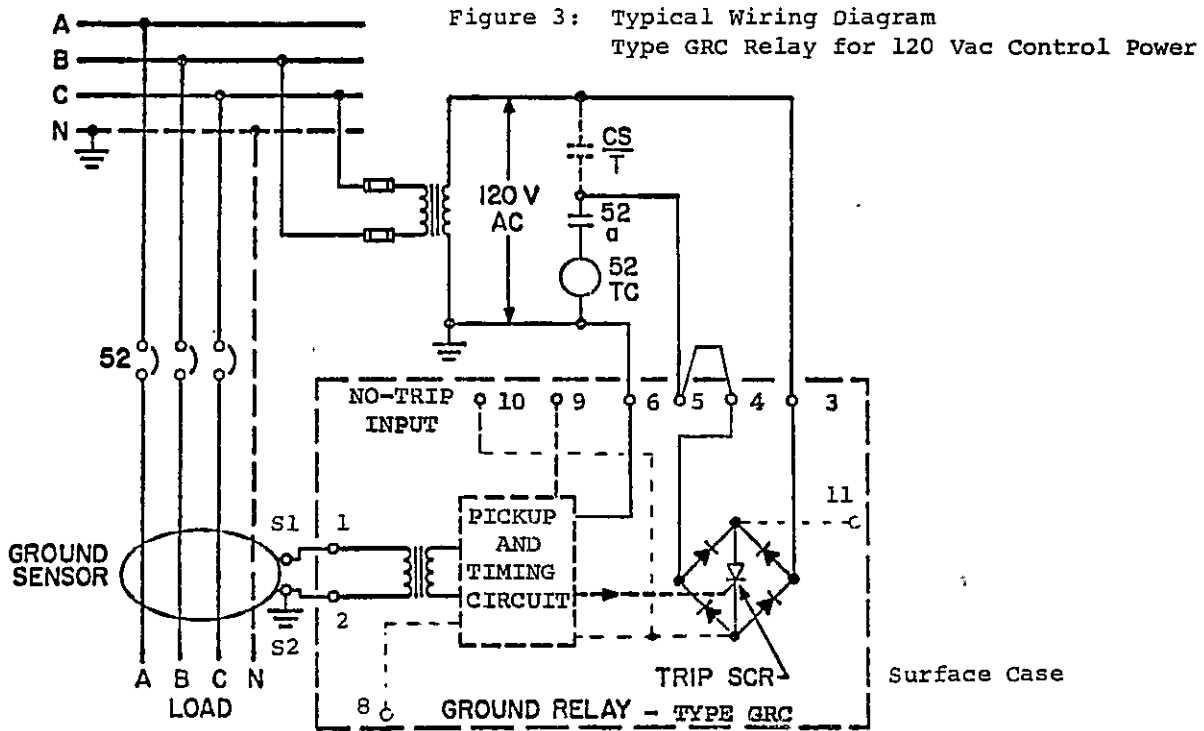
Figure 3: Typical Wiring Diagram
Type GRC Relay for 120 Vac Control Power

A
B
C
N

120 V
AC

$\frac{CS}{T}$

52
a

52
TC

52

NO-TRIP INPUT
10
9
6
5
4
3

11

GROUND SENSOR
S1
S2
1
2

PICKUP AND TIMING CIRCUIT

TRIP SCR

Surface Case

A B C N
LOAD

8
GROUND RELAY – TYPE GRC